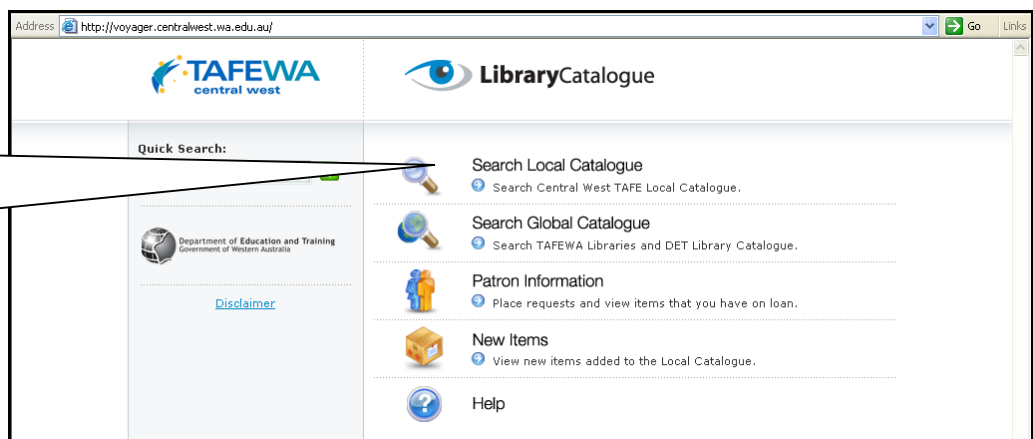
Address http://voyager.centralwest.wa.edu.au/ Go Links

TAFEWA central west

LibraryCatalogue

Quick Search:

Department of Education and Training
Government of Western Australia

Disclaimer

Search Local Catalogue
Search Central West TAFE Local Catalogue.

Search Global Catalogue
Search TAFEWA Libraries and DET Library Catalogue.

Patron Information
Place requests and view items that you have on loan.

New Items
View new items added to the Local Catalogue.

Help